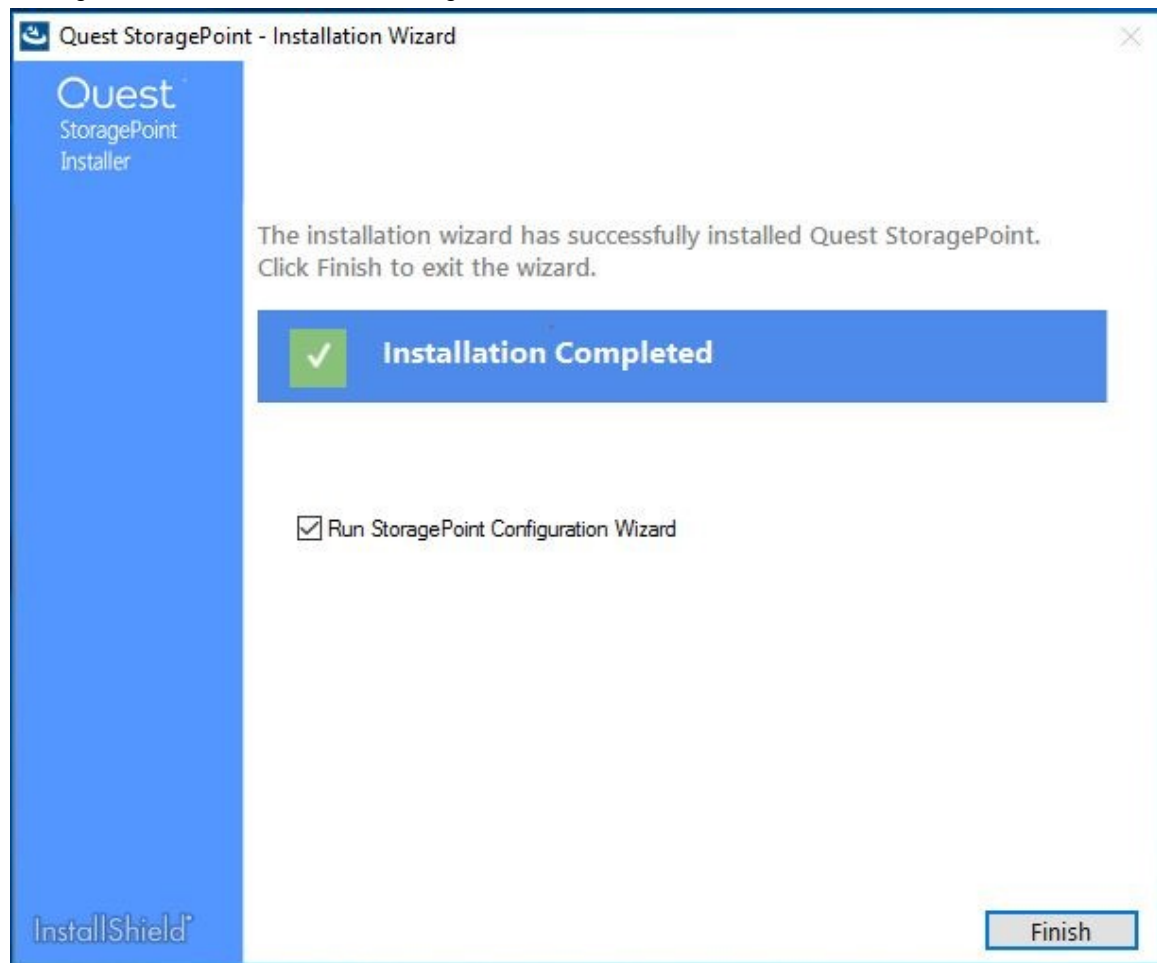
Quest StoragePoint - Installation Wizard

Quest
StoragePoint
Installer

The installation wizard has successfully installed Quest StoragePoint. Click Finish to exit the wizard.

Installation Completed

Run StoragePoint Configuration Wizard

InstallShield

Finish